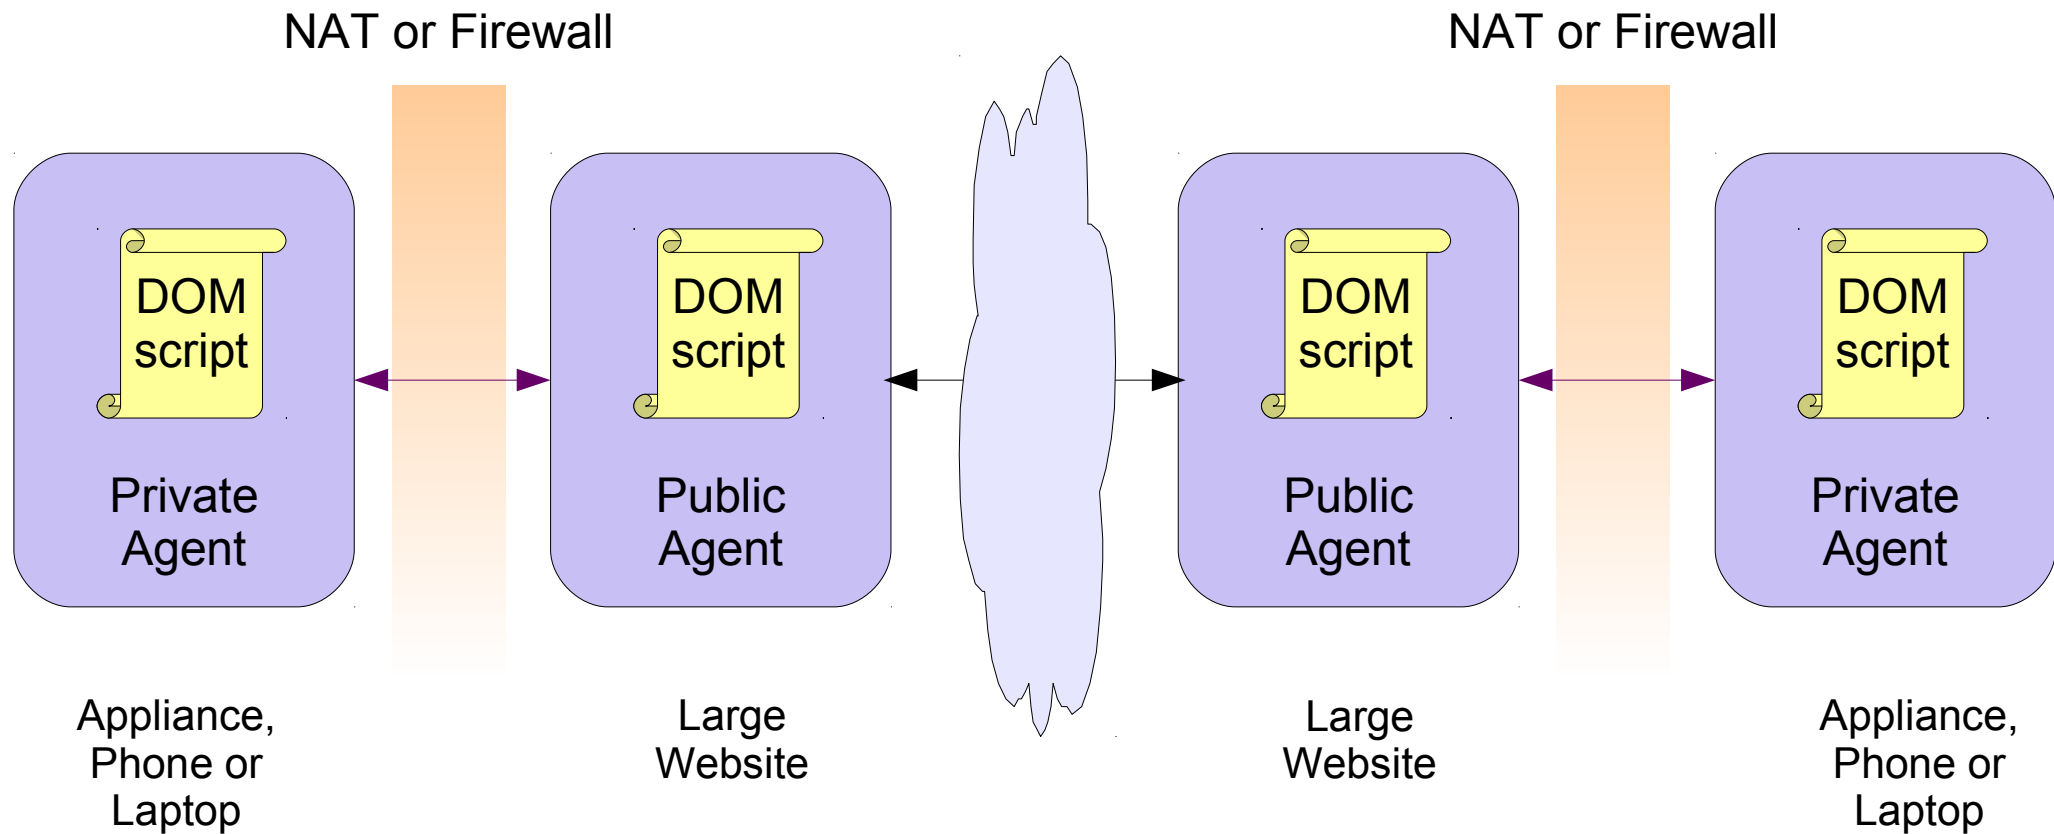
NAT or Firewall

NAT or Firewall

DOM script

Private Agent

DOM script

Public Agent

DOM script

Public Agent

DOM script

Private Agent

Appliance, Phone or Laptop

Large Website

Large Website

Appliance, Phone or Laptop